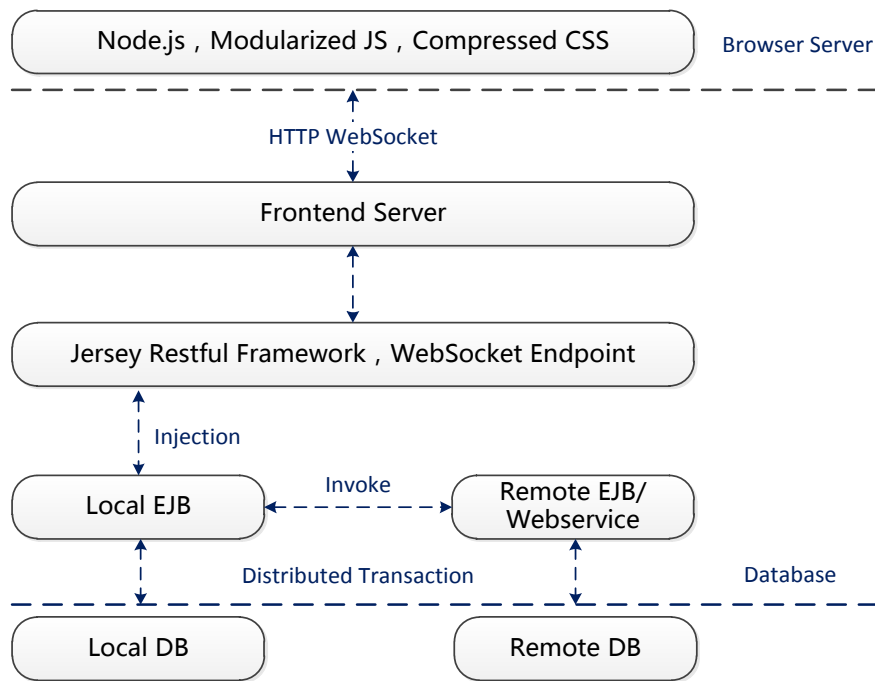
Node.js，Modularized JS，Compressed CSS

Browser Server

HTTP WebSocket

Frontend Server

Jersey Restful Framework，WebSocket Endpoint

Injection

Local EJB

Invoke

Remote EJB/ Webservice

Distributed Transaction

Database

Local DB

Remote DB